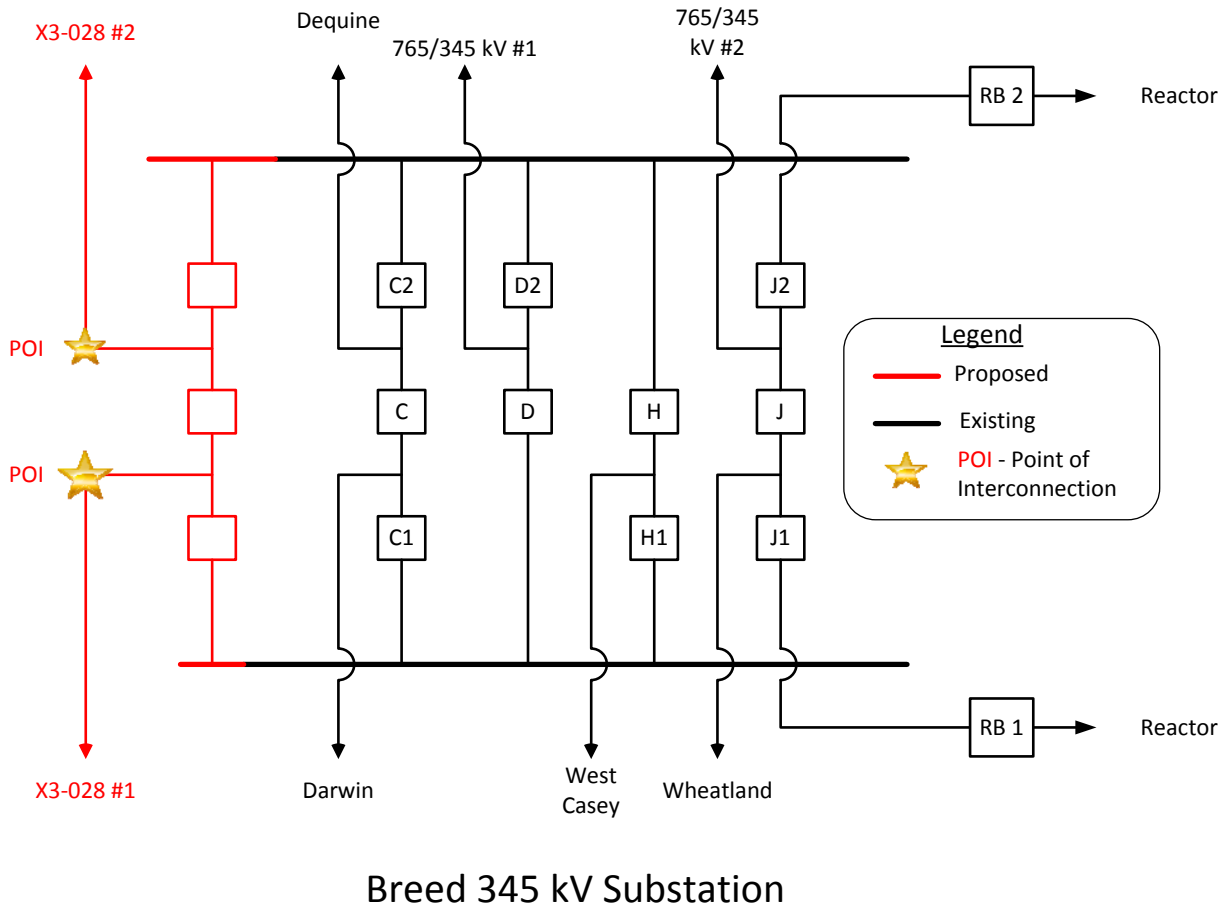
X3-028 #2

Dequine

765/345 kV #1

765/345 kV #2

RB 2

Reactor

C2

D2

J2

POI

Legend

Proposed

Existing

POI - Point of Interconnection

C

D

H

J

POI

C1

H1

J1

RB 1

Reactor

X3-028 #1

Darwin

West Casey

Wheatland

Breed 345 kV Substation